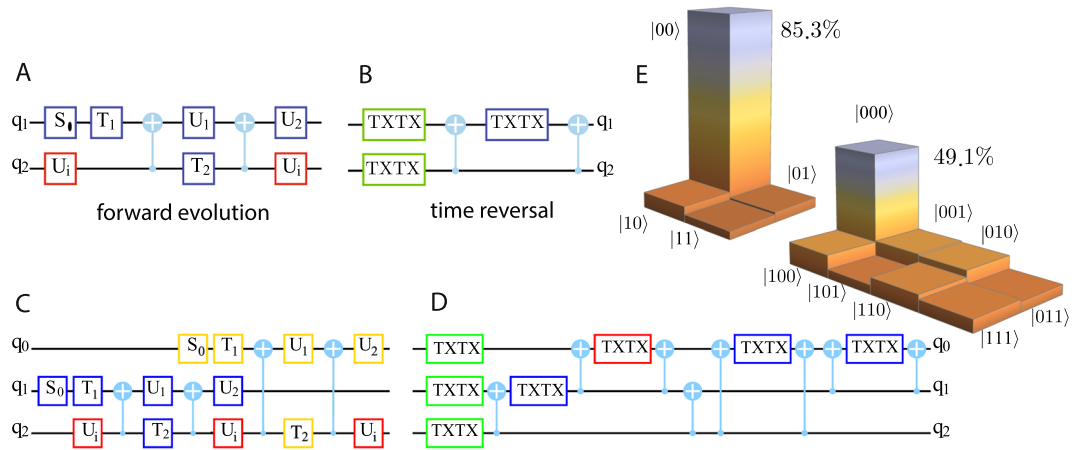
A

$q_1$ $S_1$ $T_1$ $U_1$ $U_2$

$q_2$ $U_i$ $T_2$ $U_i$

forward evolution

B

TXTX TXTX $q_1$

TXTX $q_2$

time reversal

E

$|00\rangle$ 85.3%

$|01\rangle$ $|10\rangle$ $|11\rangle$

$|000\rangle$ 49.1%

$|001\rangle$ $|010\rangle$ $|100\rangle$ $|101\rangle$ $|110\rangle$ $|011\rangle$ $|111\rangle$

C

$q_0$ $S_0$ $T_1$ $U_1$ $U_2$

$q_1$ $S_0$ $T_1$ $U_1$ $U_2$

$q_2$ $U_i$ $T_2$ $U_i$ $T_2$ $U_i$

D

TXTX TXTX TXTX TXTX $q_0$

TXTX TXTX $q_1$

TXTX $q_2$